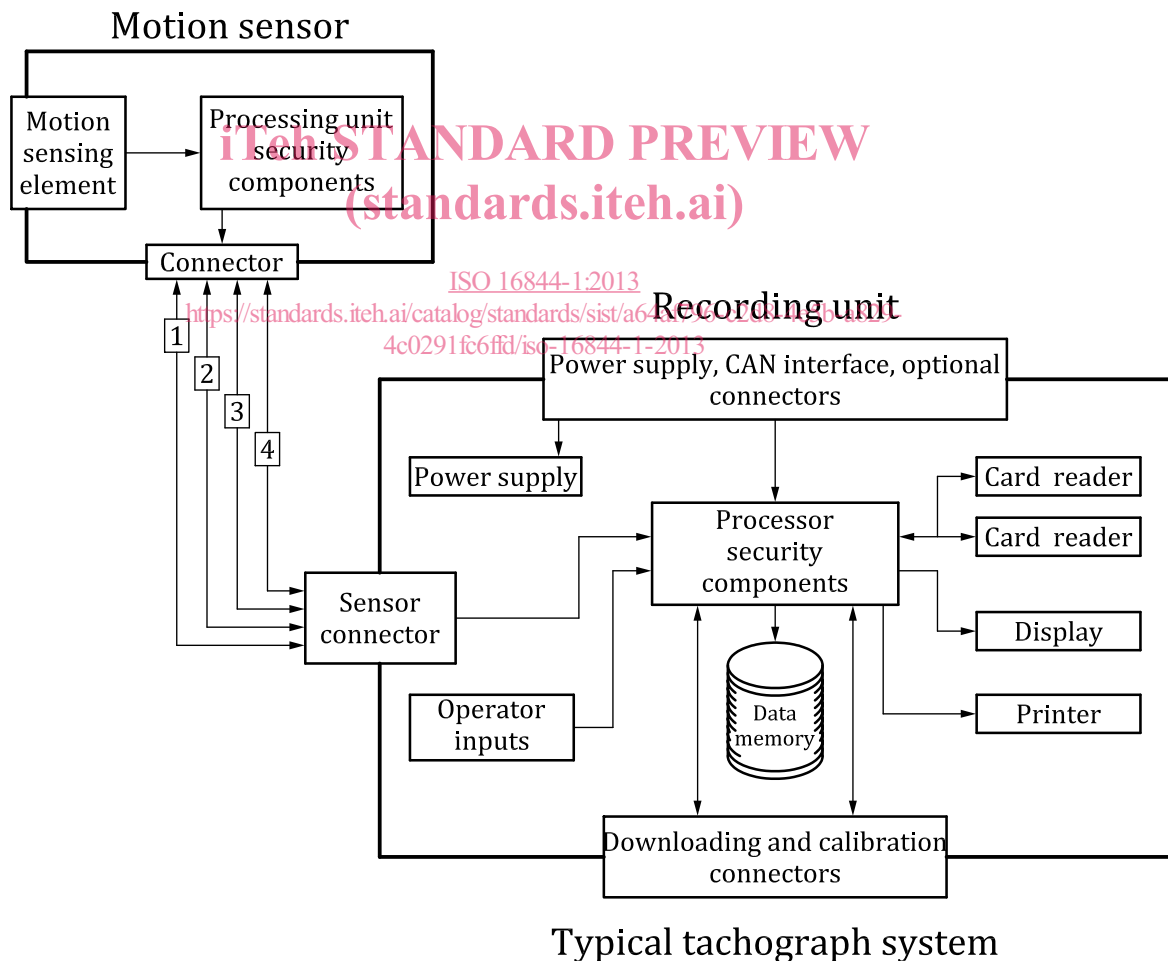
Motion sensor

Motion sensing element

Processing unit security components

iTeh STANDARD PREVIEW
(standards.iteh.ai)

Connector

ISO 16844-1:2013
https://standards.iteh.ai/catalog/standards/sist/a64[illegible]-4c0291fc6ffd/iso-16844-1-2013

1
2
3
4

Recording unit

Power supply, CAN interface, optional connectors

Power supply

Card reader

Card reader

Processor security components

Display

Sensor connector

Data memory

Operator inputs

Printer

Downloading and calibration connectors

Typical tachograph system